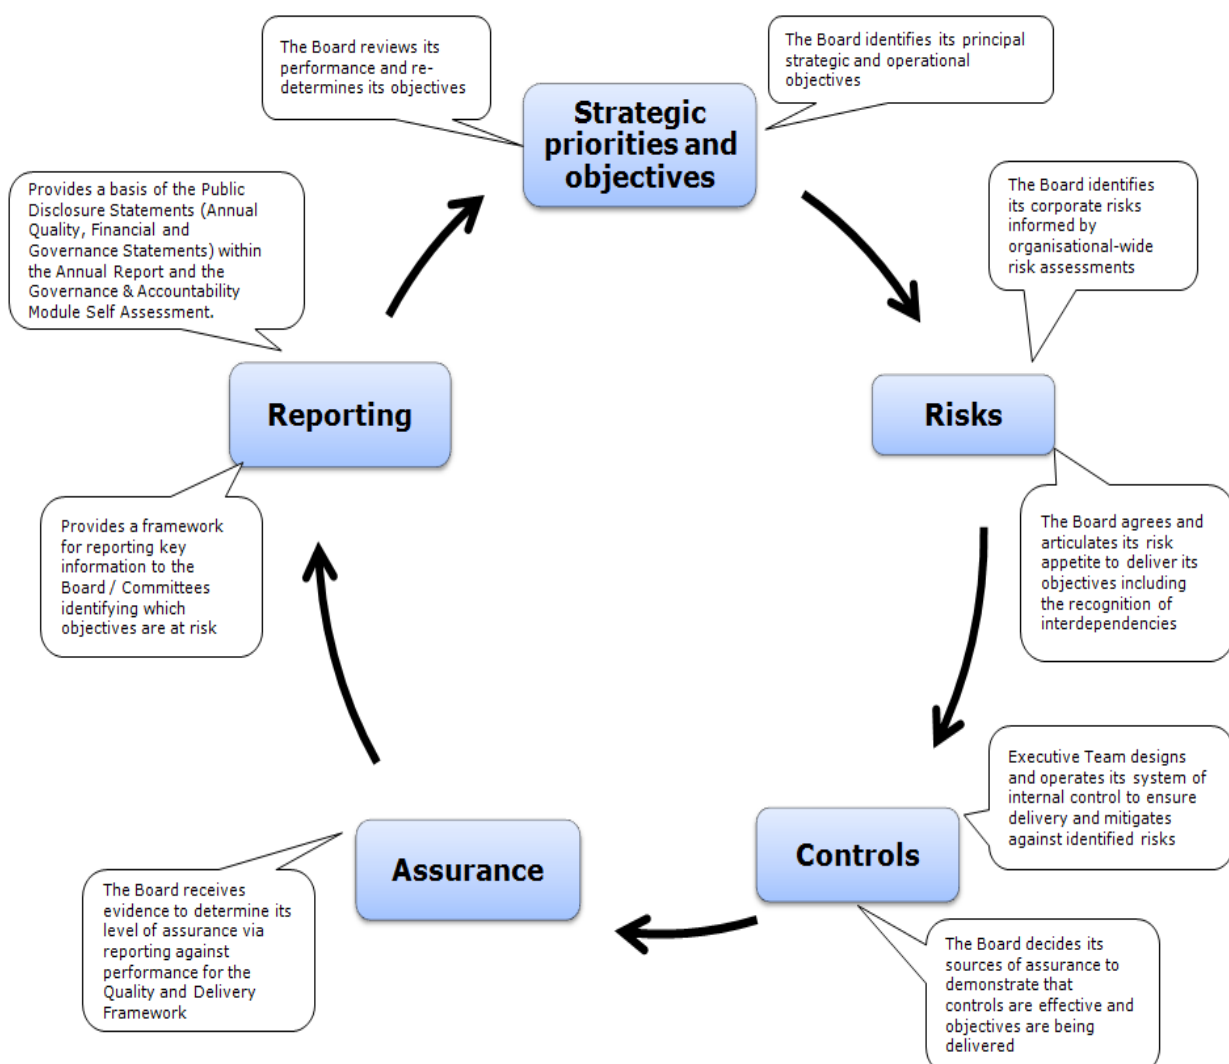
The Board reviews its performance and re-determines its objectives

Strategic priorities and objectives

The Board identifies its principal strategic and operational objectives

Provides a basis of the Public Disclosure Statements (Annual Quality, Financial and Governance Statements) within the Annual Report and the Governance & Accountability Module Self Assessment.

The Board identifies its corporate risks informed by organisational-wide risk assessments

Reporting

Risks

The Board agrees and articulates its risk appetite to deliver its objectives including the recognition of interdependencies

Provides a framework for reporting key information to the Board / Committees identifying which objectives are at risk

Executive Team designs and operates its system of internal control to ensure delivery and mitigates against identified risks

Assurance

Controls

The Board receives evidence to determine its level of assurance via reporting against performance for the Quality and Delivery Framework

The Board decides its sources of assurance to demonstrate that controls are effective and objectives are being delivered